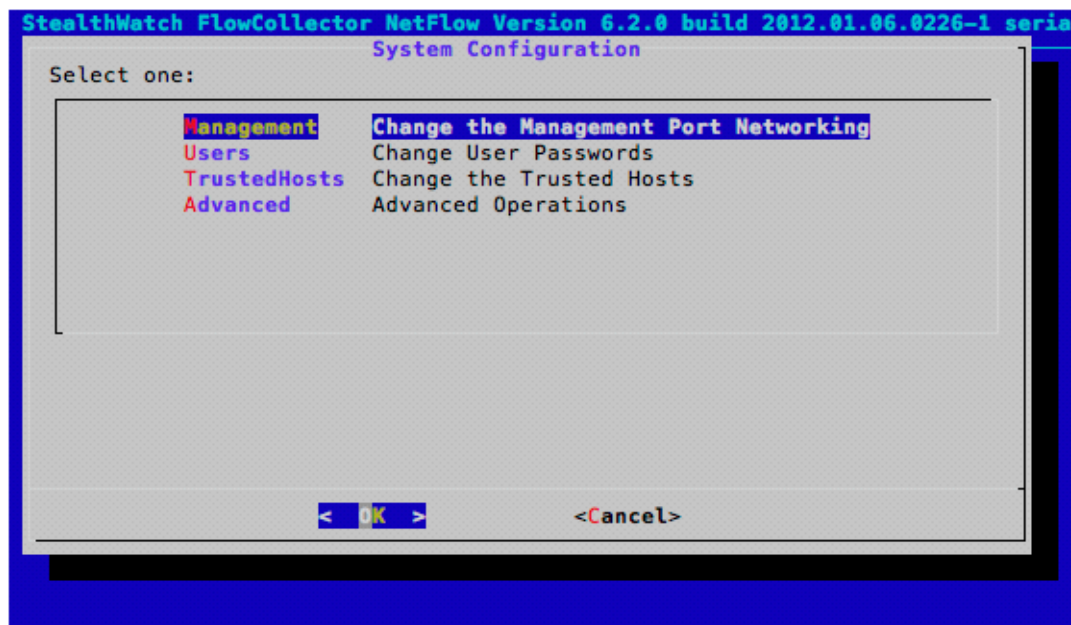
StealthWatch FlowCollector NetFlow Version 6.2.0 build 2012.01.06.0226-1 seria

System Configuration

Select one:

| | |
|---|---|
| Management | Change the Management Port Networking |
| Users | Change User Passwords |
| TrustedHosts | Change the Trusted Hosts |
| Advanced | Advanced Operations |

< OK > <Cancel>